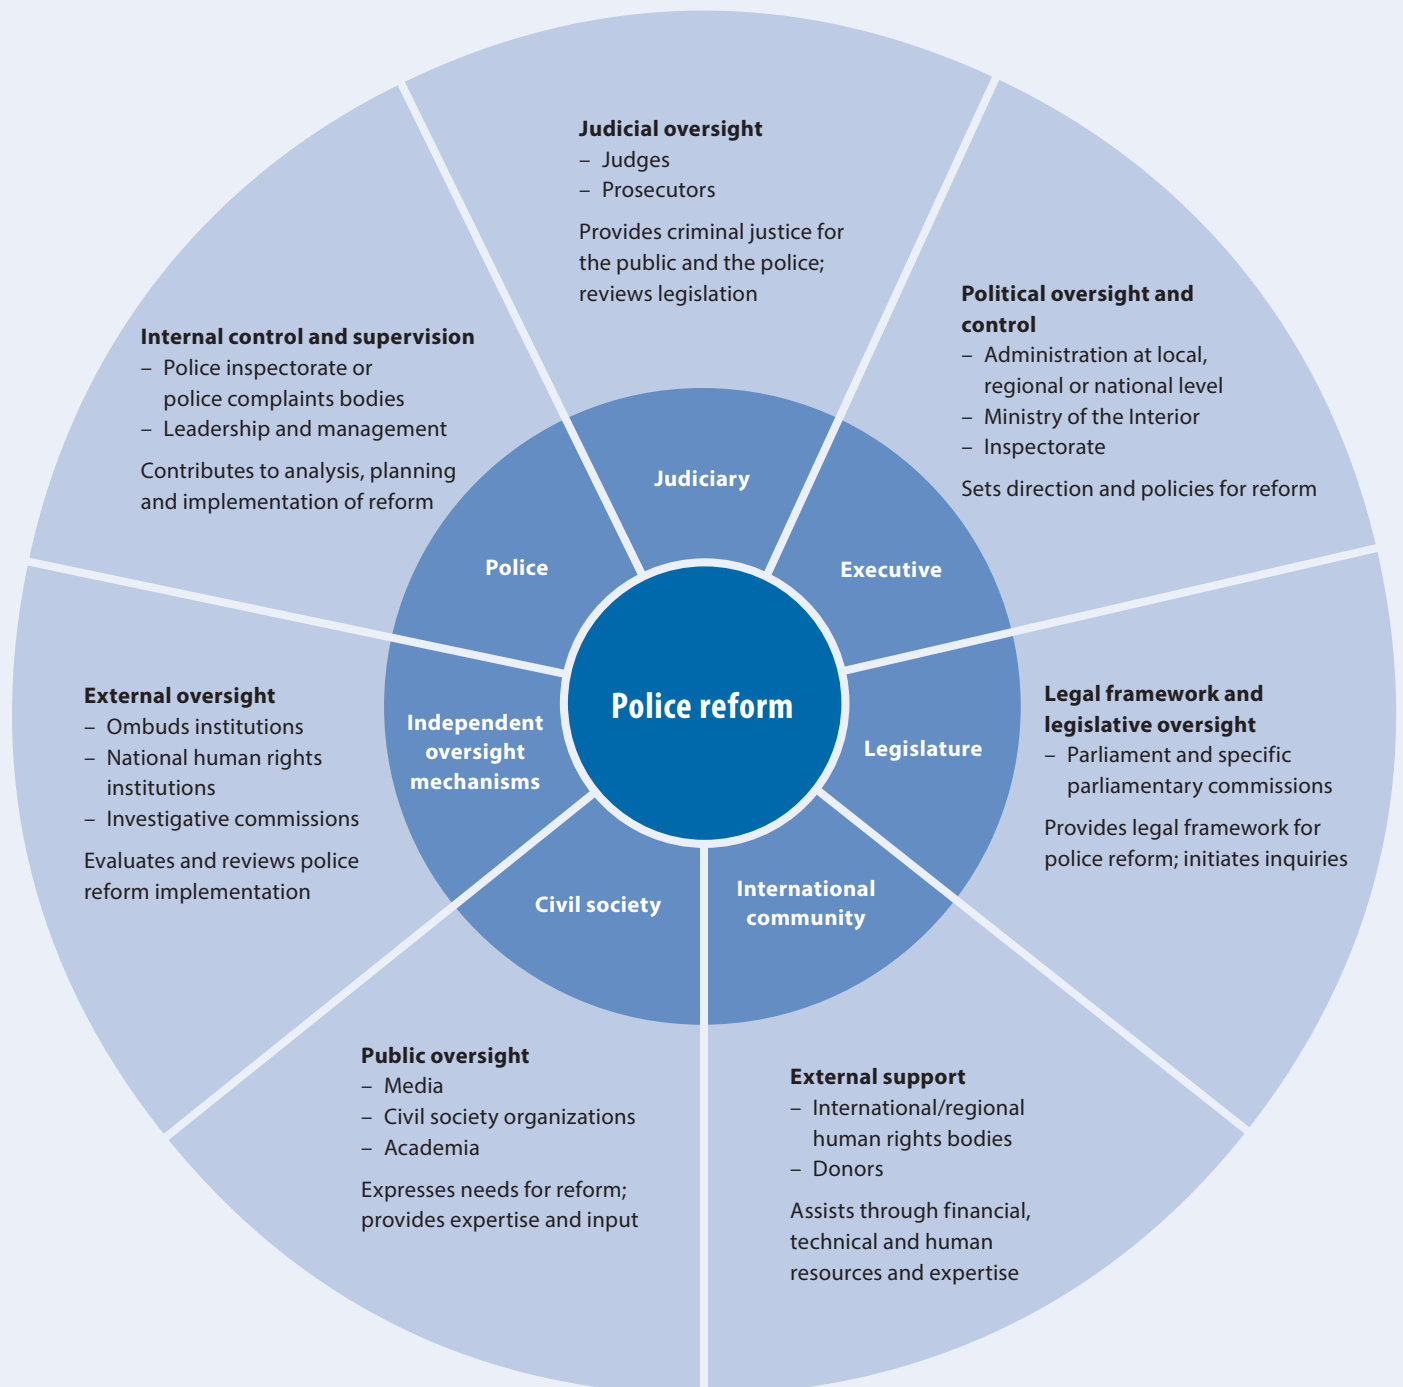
Judicial oversight
– Judges
– Prosecutors

Provides criminal justice for the public and the police; reviews legislation

Internal control and supervision
– Police inspectorate or police complaints bodies
– Leadership and management

Contributes to analysis, planning and implementation of reform

Political oversight and control
– Administration at local, regional or national level
– Ministry of the Interior
– Inspectorate

Sets direction and policies for reform

Judiciary

Police

Executive

Police reform

External oversight
– Ombuds institutions
– National human rights institutions
– Investigative commissions

Evaluates and reviews police reform implementation

Independent oversight mechanisms

Legislature

Legal framework and legislative oversight
– Parliament and specific parliamentary commissions

Provides legal framework for police reform; initiates inquiries

Civil society

International community

Public oversight
– Media
– Civil society organizations
– Academia

Expresses needs for reform; provides expertise and input

External support
– International/regional human rights bodies
– Donors

Assists through financial, technical and human resources and expertise